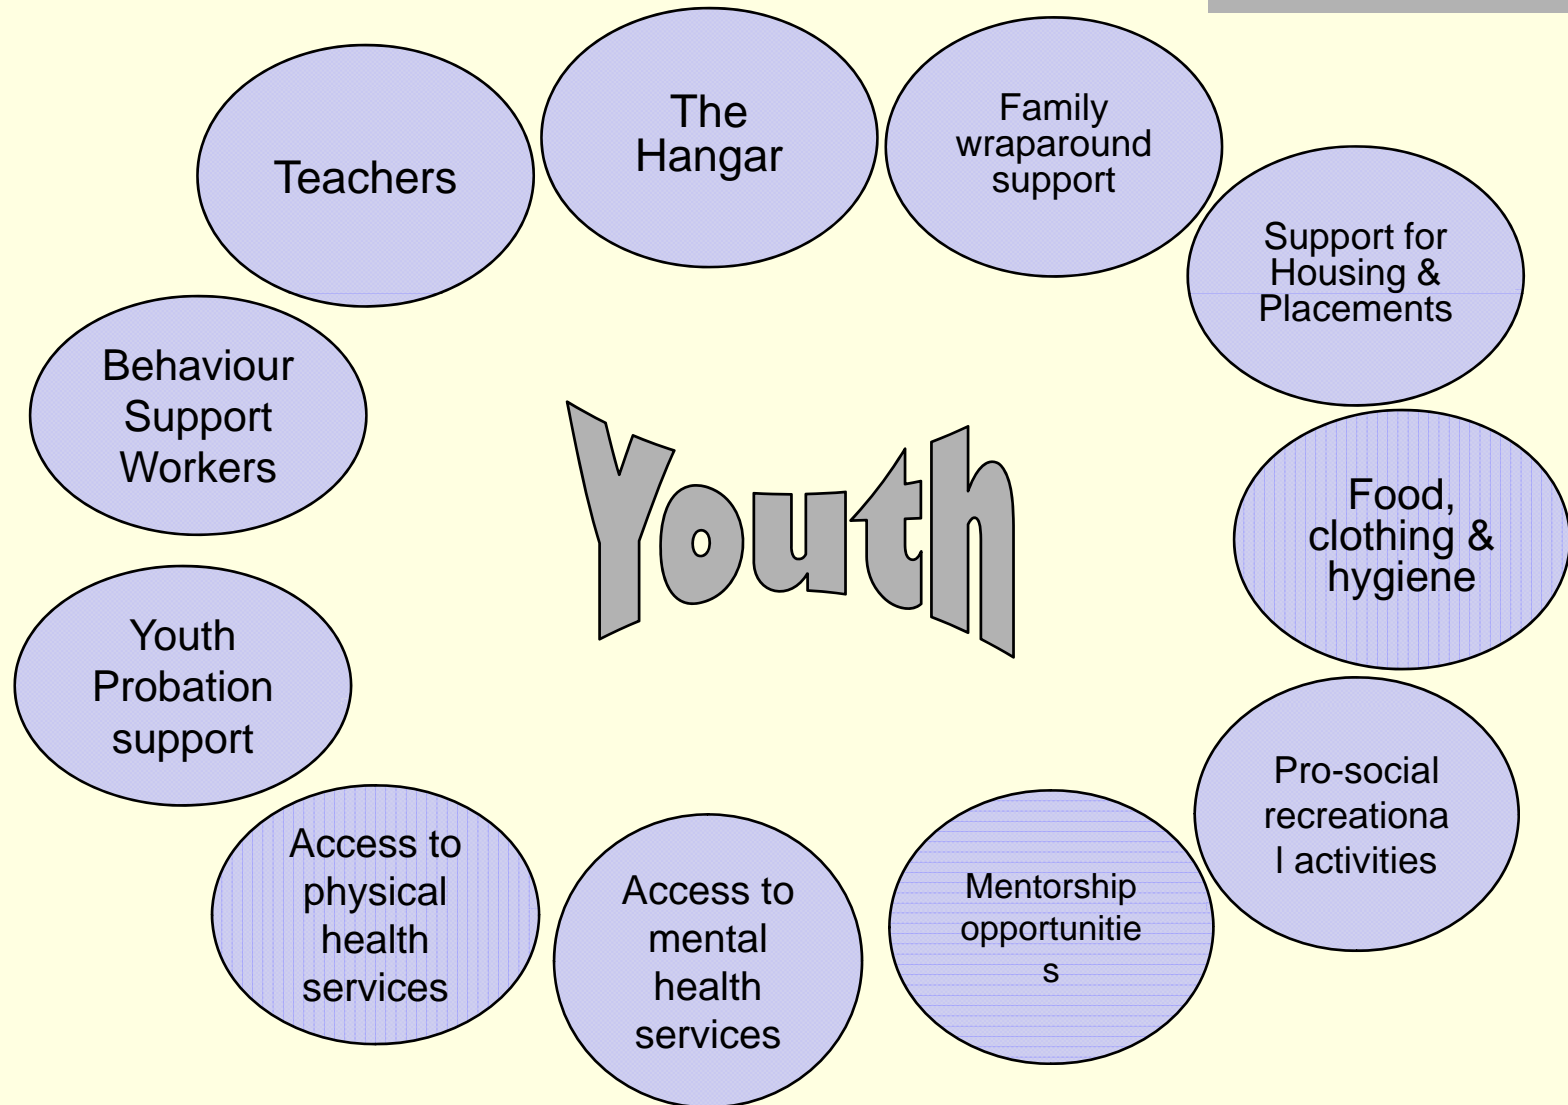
Teachers

The Hangar

Family wraparound support

Support for Housing & Placements

Behaviour Support Workers

Youth

Food, clothing & hygiene

Youth Probation support

Pro-social recreationa l activities

Access to physical health services

Access to mental health services

Mentorship opportunitie s